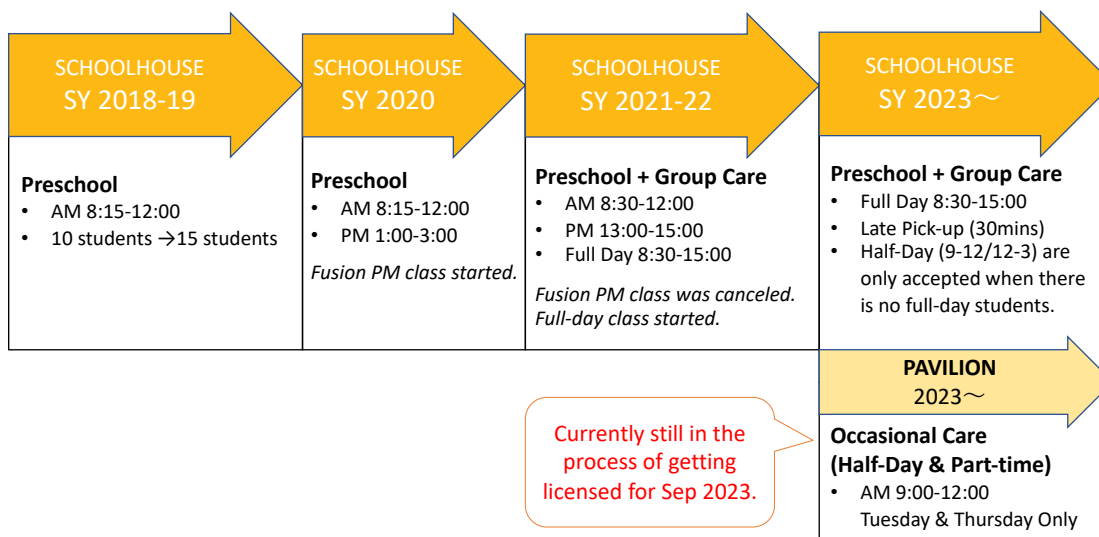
SCHOOLHOUSE
SY 2018-19

Preschool
• AM 8:15-12:00
• 10 students →15 students

SCHOOLHOUSE
SY 2020

Preschool
• AM 8:15-12:00
• PM 1:00-3:00

Fusion PM class started.

SCHOOLHOUSE
SY 2021-22

Preschool + Group Care
• AM 8:30-12:00
• PM 13:00-15:00
• Full Day 8:30-15:00

Fusion PM class was canceled. Full-day class started.

SCHOOLHOUSE
SY 2023～

Preschool + Group Care
• Full Day 8:30-15:00
• Late Pick-up (30mins)
• Half-Day (9-12/12-3) are only accepted when there is no full-day students.

PAVILION
2023～

Currently still in the process of getting licensed for Sep 2023.

Occasional Care
(Half-Day & Part-time)
• AM 9:00-12:00 Tuesday & Thursday Only